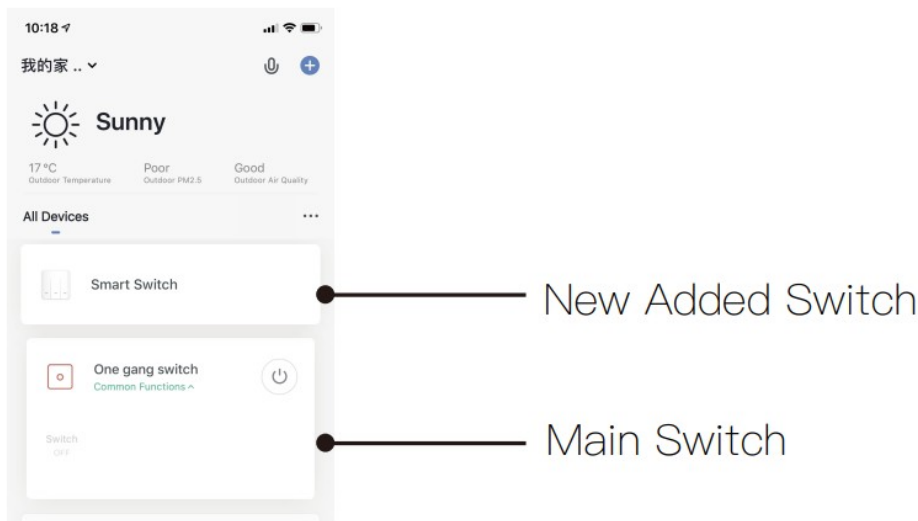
10:18

我的家 ..

Sunny

17 °C
Outdoor Temperature

Poor
Outdoor PM2.5

Good
Outdoor Air Quality

All Devices

...

Smart Switch

New Added Switch

One gang switch
Common Functions

Switch
OFF

Main Switch